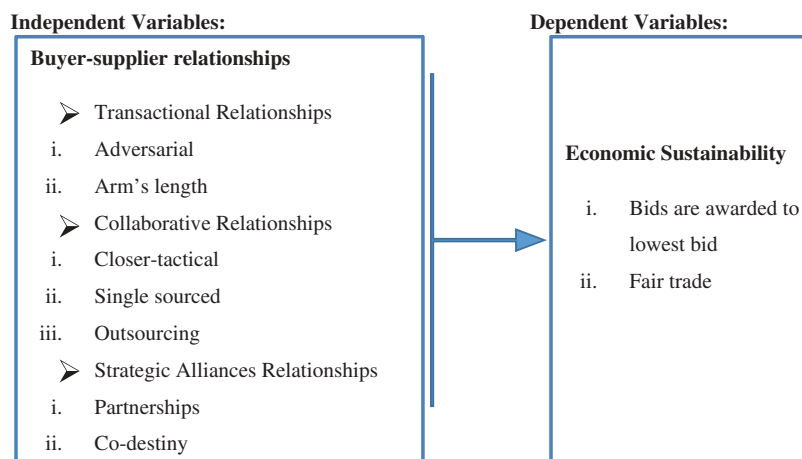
Independent Variables:

Buyer-supplier relationships

➢ Transactional Relationships
i. Adversarial
ii. Arm's length
➢ Collaborative Relationships
i. Closer-tactical
ii. Single sourced
iii. Outsourcing
➢ Strategic Alliances Relationships
i. Partnerships
ii. Co-destiny

Dependent Variables:

Economic Sustainability

i. Bids are awarded to lowest bid
ii. Fair trade